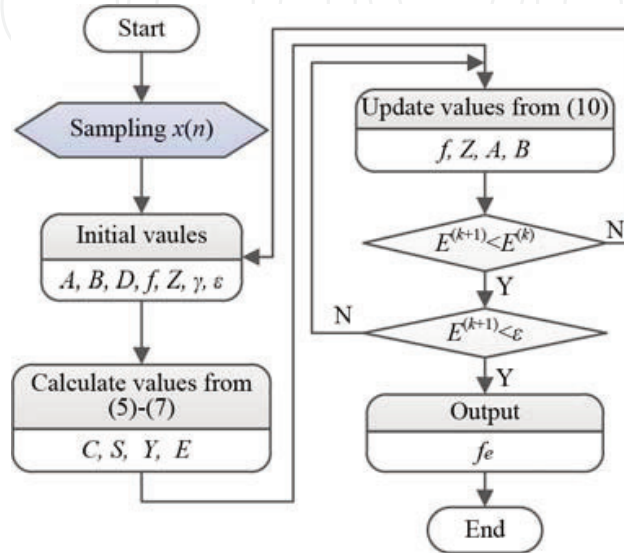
Start

Sampling $x(n)$

Initial vaules

$A, B, D, f, Z, \gamma, \varepsilon$

Calculate values from (5)-(7)

$C, S, Y, E$

Update values from (10)

$f, Z, A, B$

$E^{(k+1)}<E^{(k)}$

N

Y

N

$E^{(k+1)}<\varepsilon$

Y

Output

$f_e$

End